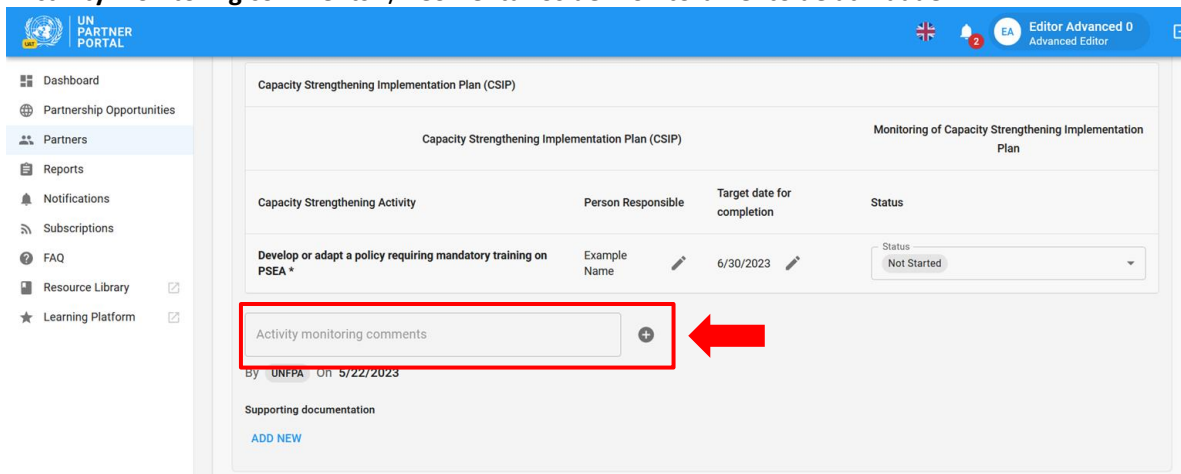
UN PARTNER PORTAL

2

EA Editor Advanced 0
Advanced Editor

Dashboard
Partnership Opportunities
Partners
Reports
Notifications
Subscriptions
FAQ
Resource Library
Learning Platform

Capacity Strengthening Implementation Plan (CSIP)

| Capacity Strengthening Implementation Plan (CSIP) | | | Monitoring of Capacity Strengthening Implementation Plan |
|---|---|---|---|
| Capacity Strengthening Activity | Person Responsible | Target date for completion | Status |
| Develop or adapt a policy requiring mandatory training on PSEA * | Example Name | 6/30/2023 | Status Not Started |

Activity monitoring comments

By UNFPA On 5/22/2023

Supporting documentation

ADD NEW